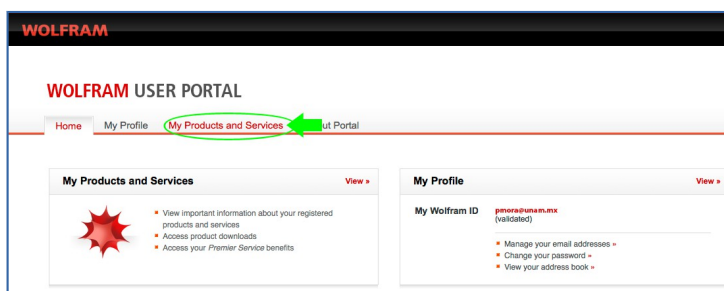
WOLFRAM

WOLFRAM USER PORTAL

Home My Profile My Products and Services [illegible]ut Portal

My Products and Services View »

View important information about your registered products and services
Access product downloads
Access your *Premier Service* benefits

My Profile View »

My Wolfram ID pmora@unam.mx (validated)

Manage your email addresses »
Change your password »
View your address book »